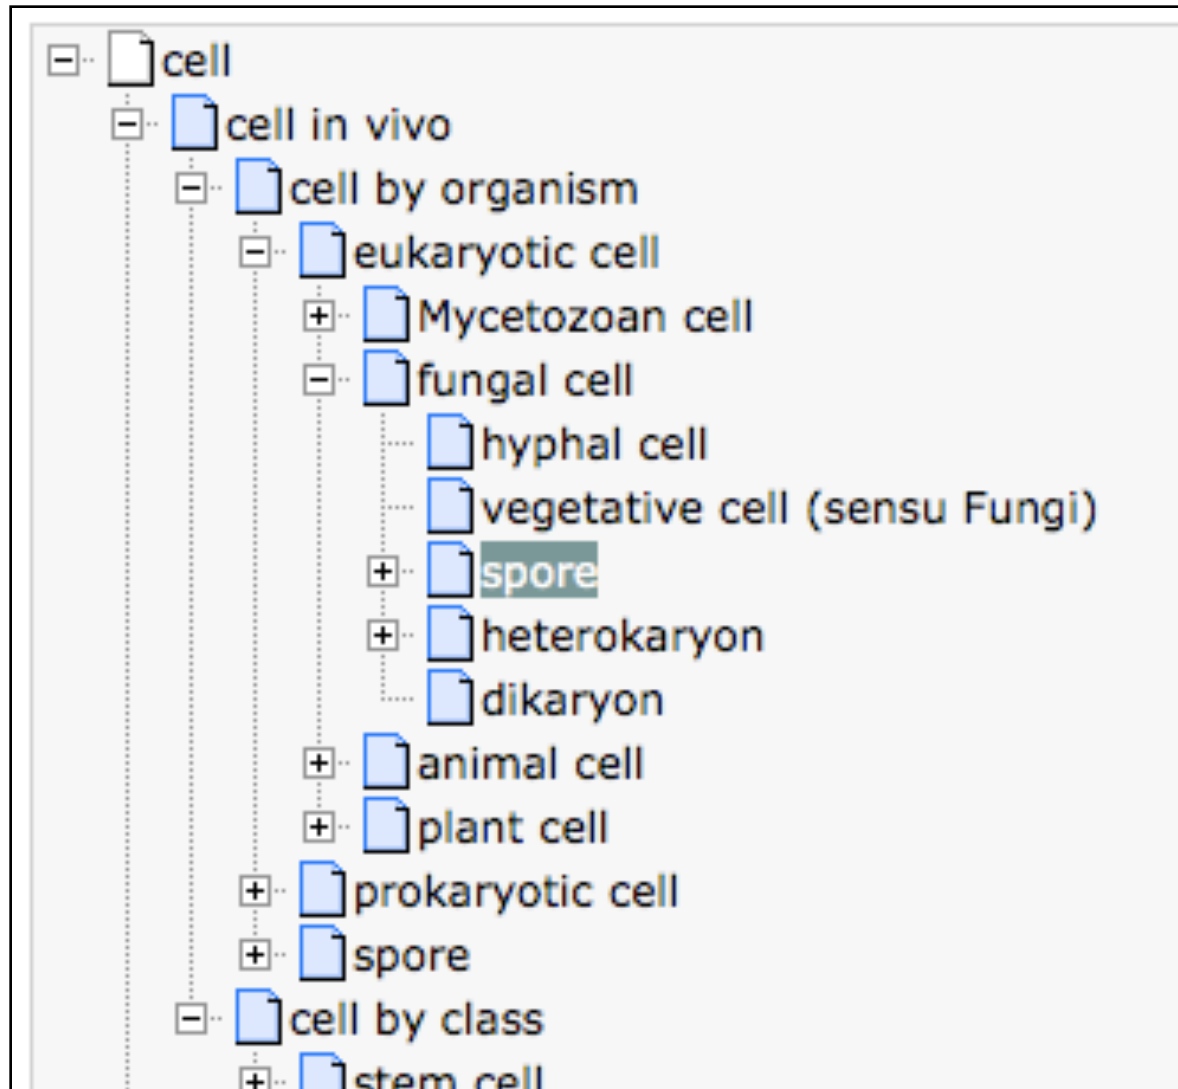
cell
cell in vivo
cell by organism
eukaryotic cell
Mycetozoan cell
fungal cell
hyphal cell
vegetative cell (sensu Fungi)
spore
heterokaryon
dikaryon
animal cell
plant cell
prokaryotic cell
spore
cell by class
stem cell